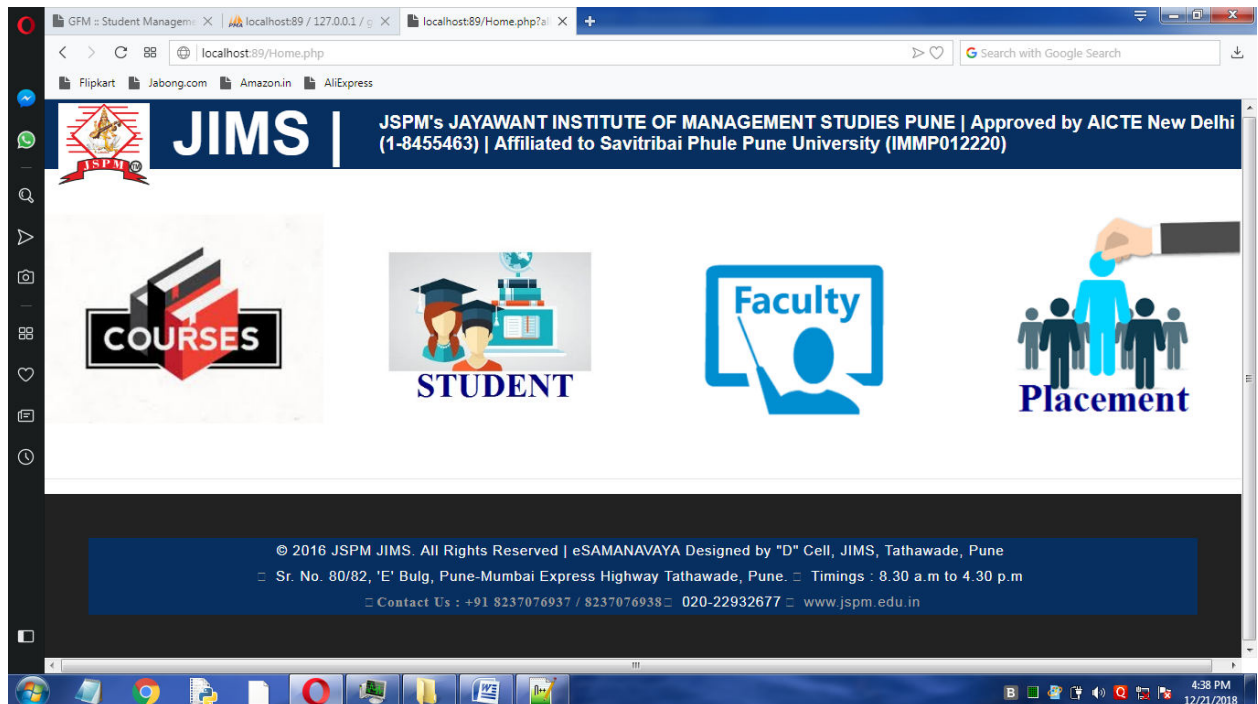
GFM :: Student Manageme ×
localhost:89 / 127.0.0.1 / g ×
localhost:89/Home.php?a ×

localhost:89/Home.php

Search with Google Search

Flipkart Jabong.com Amazon.in AliExpress

JSPM

JIMS |

JSPM's JAYAWANT INSTITUTE OF MANAGEMENT STUDIES PUNE | Approved by AICTE New Delhi (1-8455463) | Affiliated to Savitribai Phule Pune University (IMMP012220)

COURSES

STUDENT

Faculty

Placement

© 2016 JSPM JIMS. All Rights Reserved | eSAMANAVAYA Designed by "D" Cell, JIMS, Tathawade, Pune

□ Sr. No. 80/82, 'E' Bulg, Pune-Mumbai Express Highway Tathawade, Pune. □ Timings : 8.30 a.m to 4.30 p.m

□ Contact Us : +91 8237076937 / 8237076938□ 020-22932677 □ www.jspm.edu.in

4:38 PM
12/21/2018